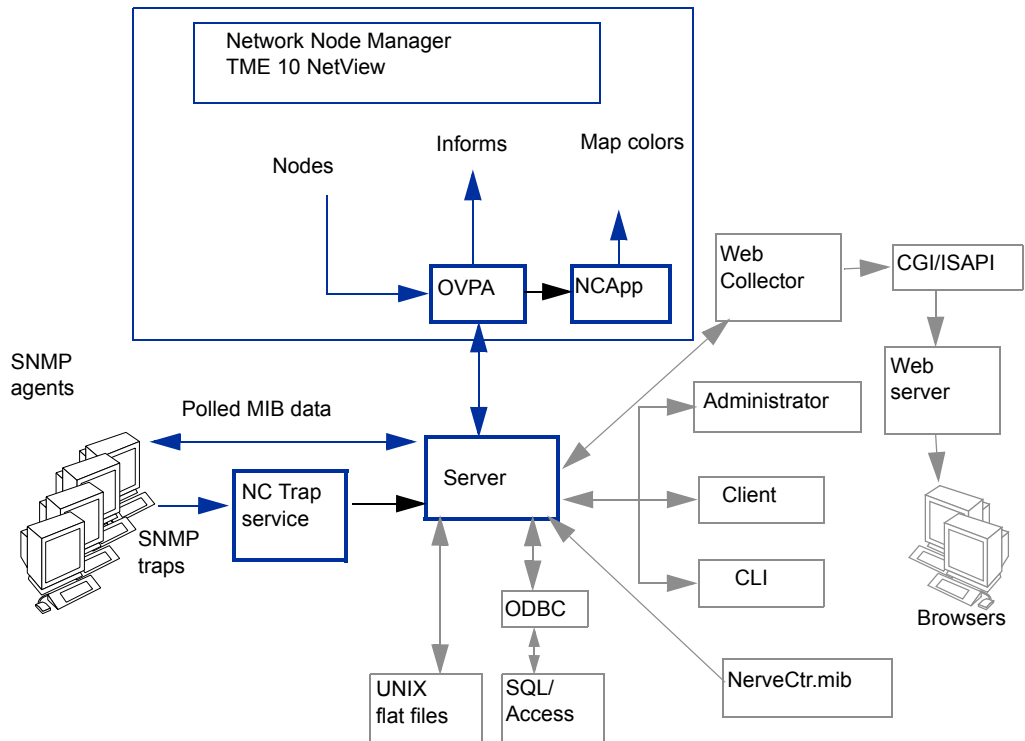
Network Node Manager
TME 10 NetView

Nodes

Informs

Map colors

OVPA

NCApp

Web Collector

CGI/ISAPI

Web server

SNMP agents

Polled MIB data

Administrator

Server

Client

NC Trap service

SNMP traps

CLI

ODBC

Browsers

UNIX flat files

SQL/ Access

NerveCtr.mib